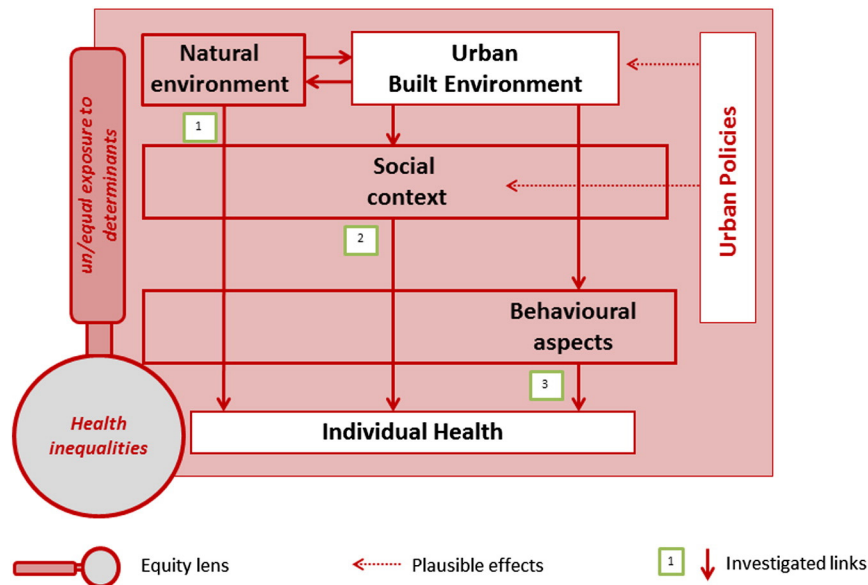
Natural environment

Urban Built Environment

Urban Policies

un/equal exposure to determinants

1

Social context

2

Behavioural aspects

3

Health inequalities

Individual Health

Equity lens

Plausible effects

1

Investigated links